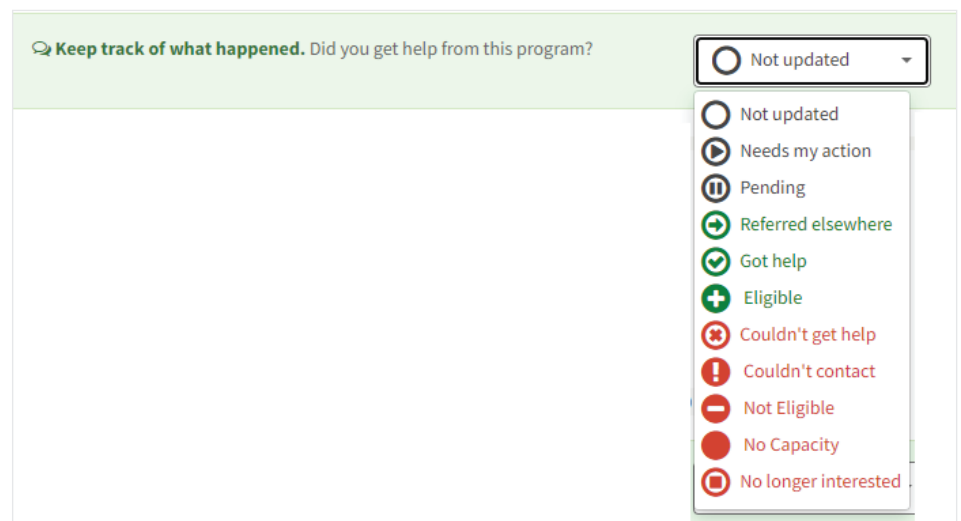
**Keep track of what happened.** Did you get help from this program?

Not updated

Not updated
Needs my action
Pending
Referred elsewhere
Got help
Eligible
Couldn't get help
Couldn't contact
Not Eligible
No Capacity
No longer interested